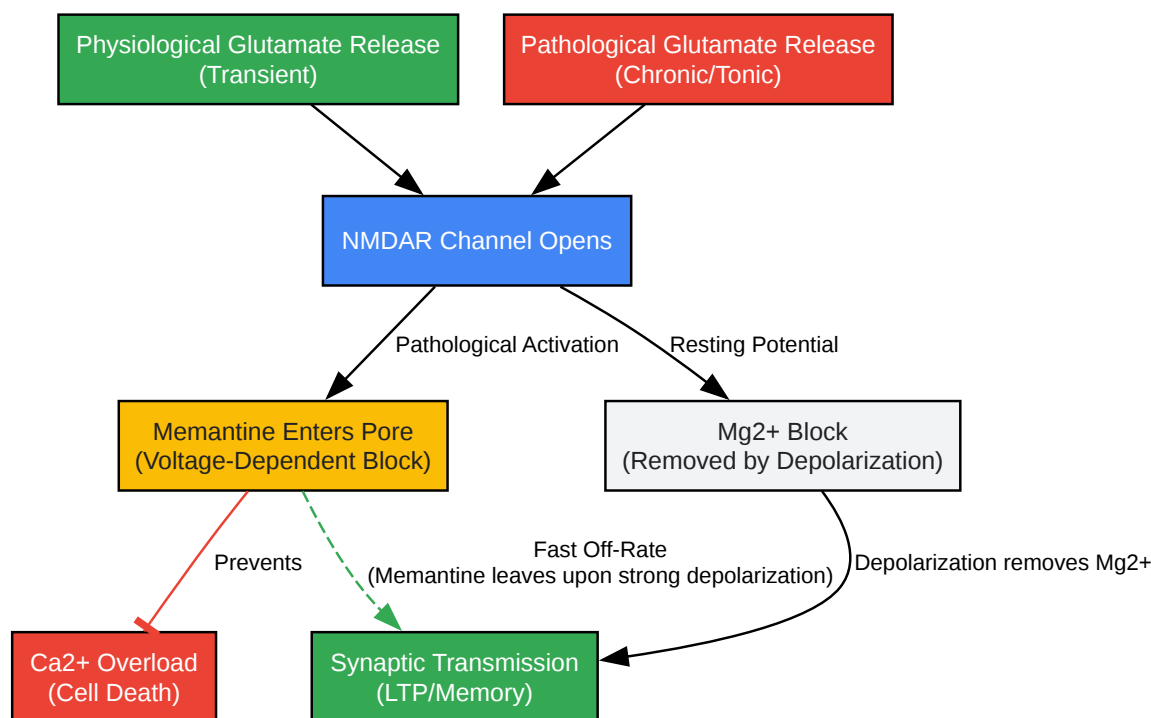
Physiological Glutamate Release
(Transient)

Pathological Glutamate Release
(Chronic/Tonic)

NMDAR Channel Opens

Pathological Activation

Resting Potential

Memantine Enters Pore
(Voltage-Dependent Block)

Mg2+ Block
(Removed by Depolarization)

Prevents

Fast Off-Rate
(Memantine leaves upon strong depolarization)

Depolarization removes Mg2+

Ca2+ Overload
(Cell Death)

Synaptic Transmission
(LTP/Memory)